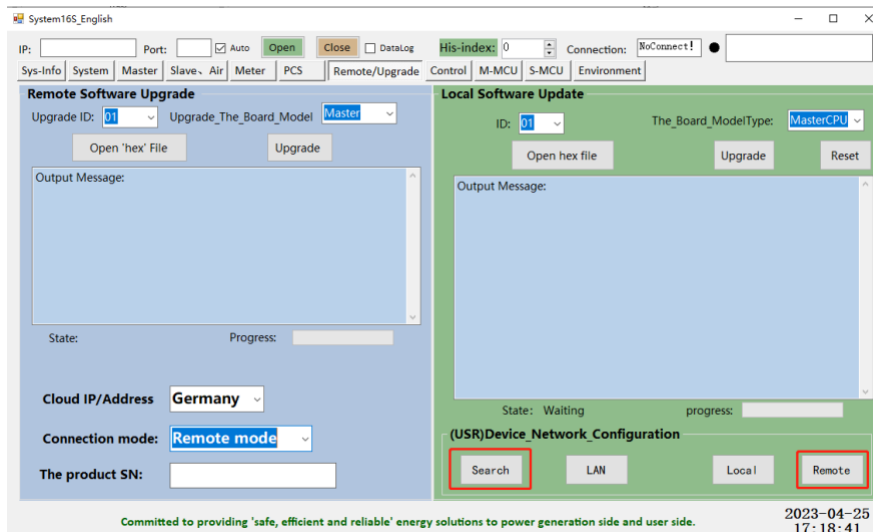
System16S_English

IP: Port: Auto Open Close DataLog His-index: 0 Connection: NoConnect!

Sys-Info System Master Slave、Air Meter PCS Remote/Upgrade Control M-MCU S-MCU Environment

Remote Software Upgrade

Upgrade ID: 01 Upgrade_The_Board_Model Master

Open 'hex' File Upgrade

Output Message:

State: Progress:

Cloud IP/Address Germany

Connection mode: Remote mode

The product SN:

Local Software Update

ID: 01 The_Board_ModelType: MasterCPU

Open hex file Upgrade Reset

Output Message:

State: Waiting progress:

(USR)Device_Network_Configuration

Search LAN Local Remote

Committed to providing 'safe, efficient and reliable' energy solutions to power generation side and user side.

2023-04-25
17:18:41